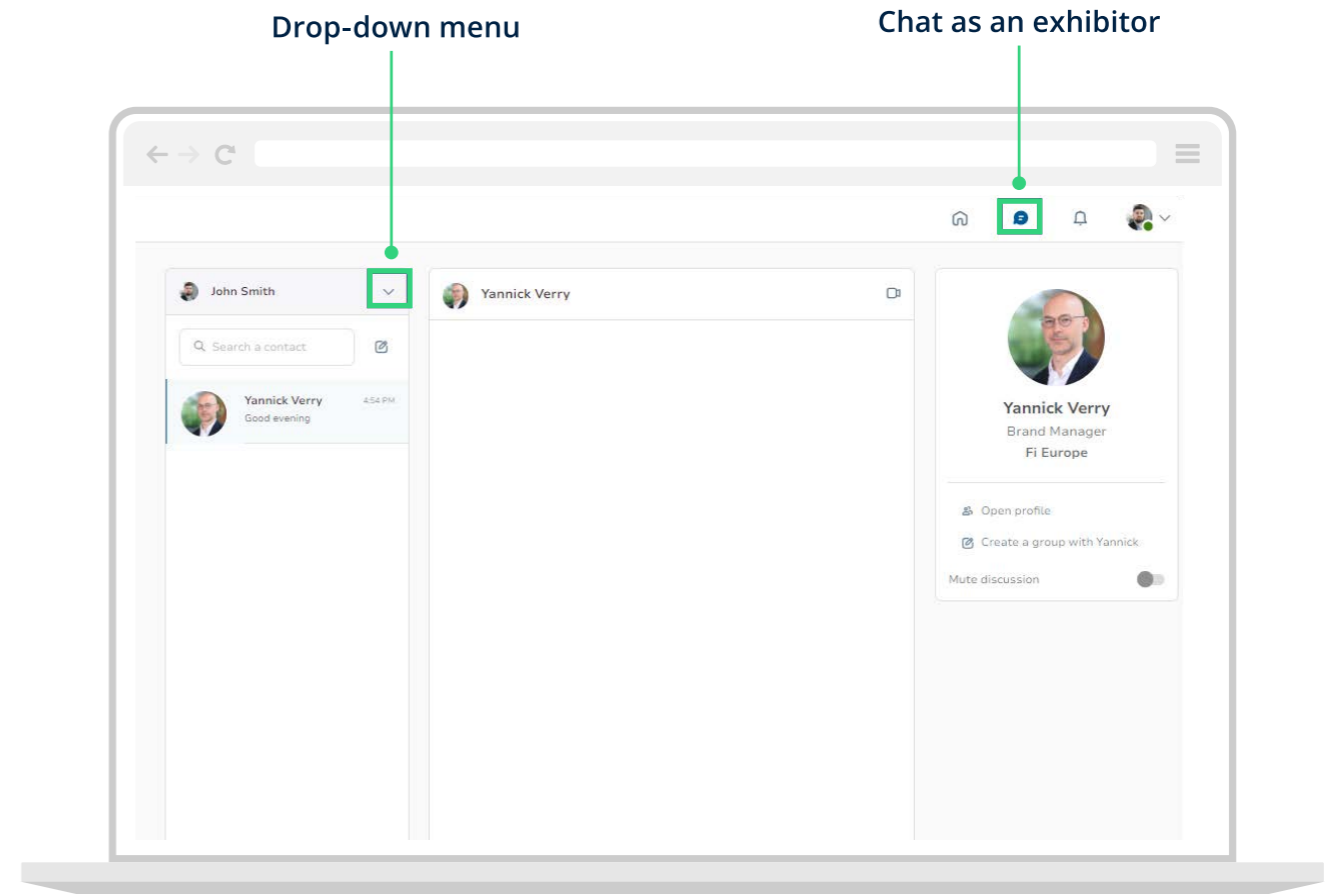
Drop-down menu

Chat as an exhibitor

John Smith

Search a contact

Yannick Verry
4:54 PM
Good evening

Yannick Verry

Yannick Verry
Brand Manager
Fi Europe

Open profile

Create a group with Yannick

Mute discussion